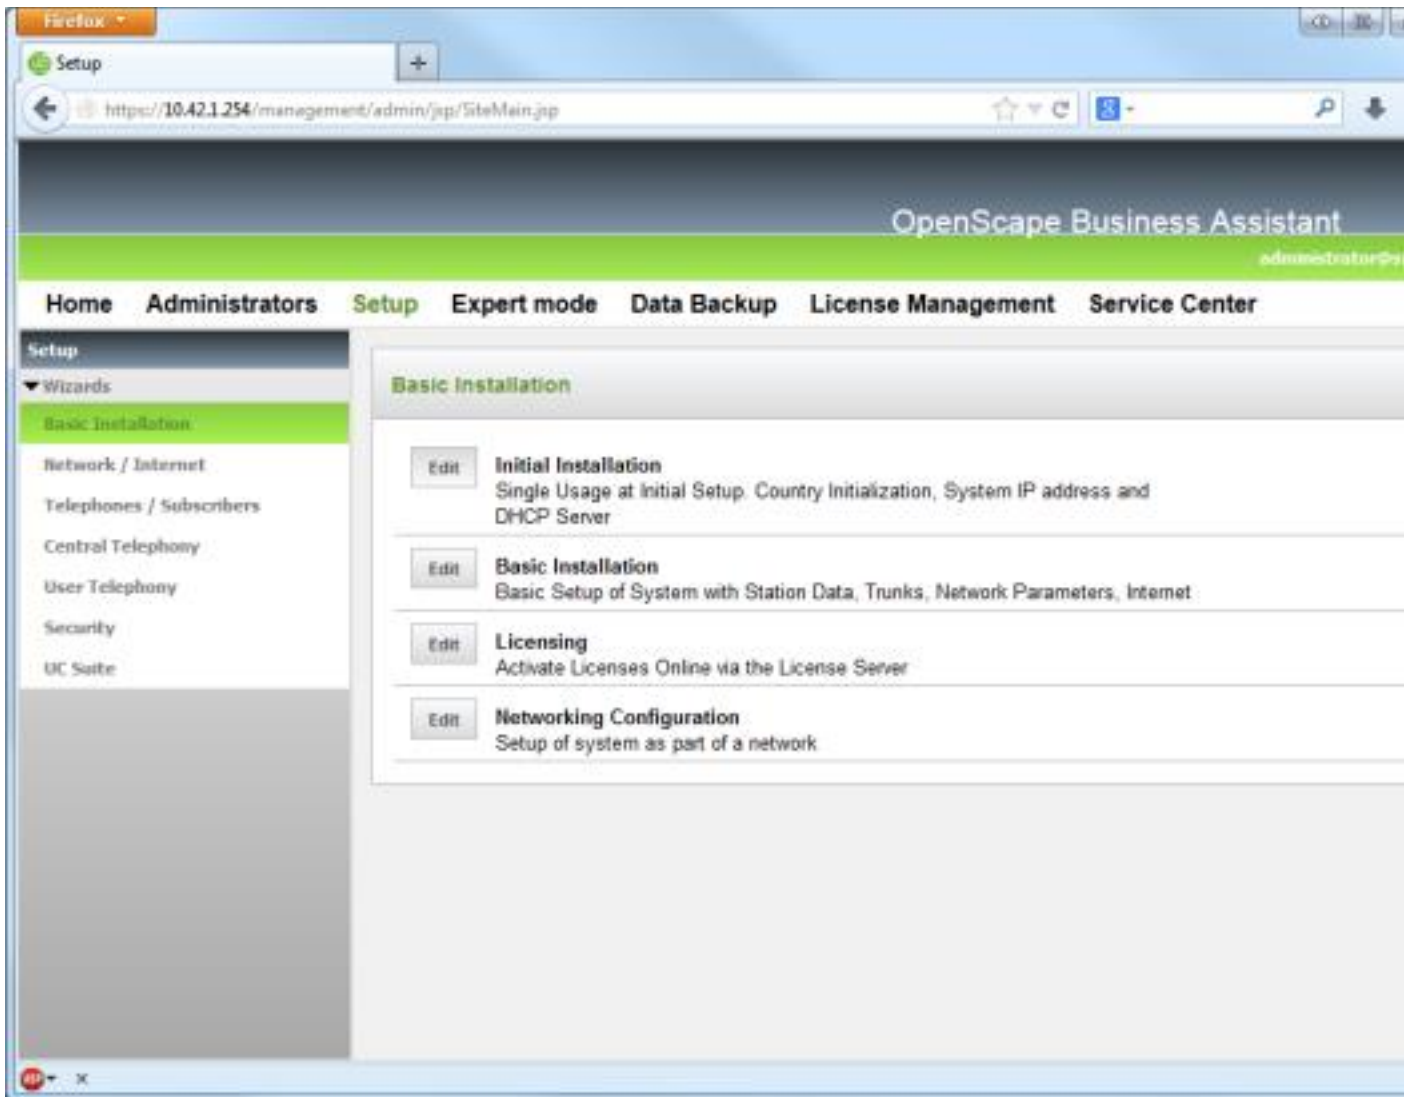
Firefox

Setup

+

https://10.42.1.254/management/admin/jsp/SiteMain.jsp

OpenScape Business Assistant

administrator@s

Home Administrators Setup Expert mode Data Backup License Management Service Center

Setup

Wizards

Basic Installation

Network / Internet

Telephones / Subscribers

Central Telephony

User Telephony

Security

UC Suite

Basic Installation

Edit
Initial Installation
Single Usage at Initial Setup. Country Initialization, System IP address and DHCP Server

Edit
Basic Installation
Basic Setup of System with Station Data, Trunks, Network Parameters, Internet

Edit
Licensing
Activate Licenses Online via the License Server

Edit
Networking Configuration
Setup of system as part of a network